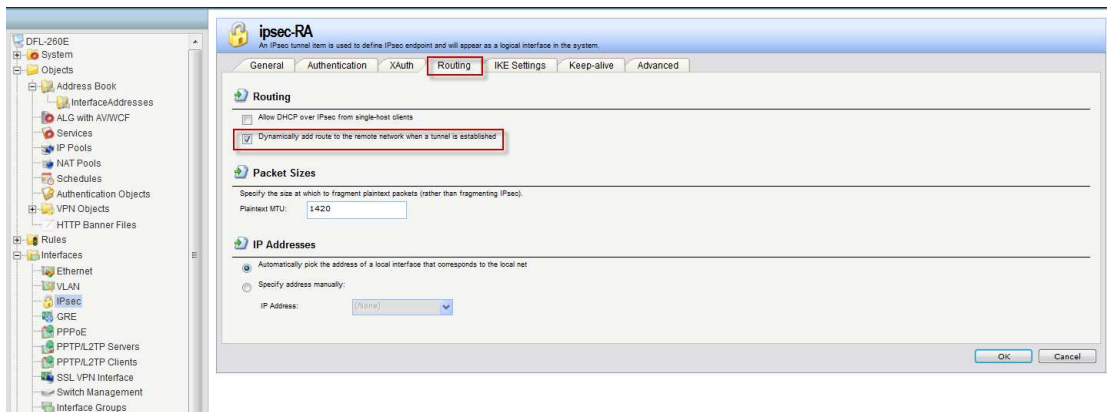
DFL-260E
System
Objects
Address Book
InterfaceAddresses
ALG with AV/WCF
Services
IP Pools
NAT Pools
Schedules
Authentication Objects
VPN Objects
HTTP Banner Files
Rules
Interfaces
Ethernet
VLAN
IPsec
GRE
PPPoE
PPTP/L2TP Servers
PPTP/L2TP Clients
SSL VPN Interface
Switch Management
Interface Groups

ipsec-RA
An IPsec tunnel item is used to define IPsec endpoint and will appear as a logical interface in the system.

General | Authentication | XAuth | Routing | IKE Settings | Keep-alive | Advanced

Routing

Allow DHCP over IPsec from single-host clients

Dynamically add route to the remote network when a tunnel is established

Packet Sizes

Specify the size at which to fragment plaintext packets (rather than fragmenting IPsec).

Plaintext MTU: 1420

IP Addresses

Automatically pick the address of a local interface that corresponds to the local net

Specify address manually:

IP Address: (None)

OK Cancel